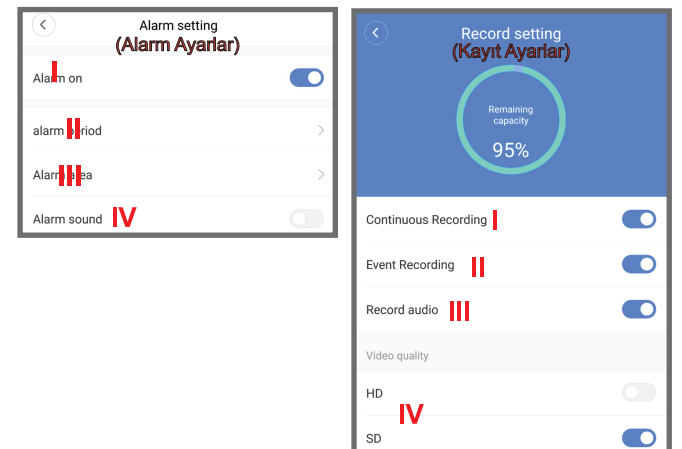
Alarm setting
(Alarm Ayarlar)

Alarm on I

alarm period II

Alarm area III

Alarm sound IV

Record setting
(Kayıt Ayarlar)

Remaining capacity
95%

Continuous Recording I

Event Recording II

Record audio III

Video quality

HD
IV
SD